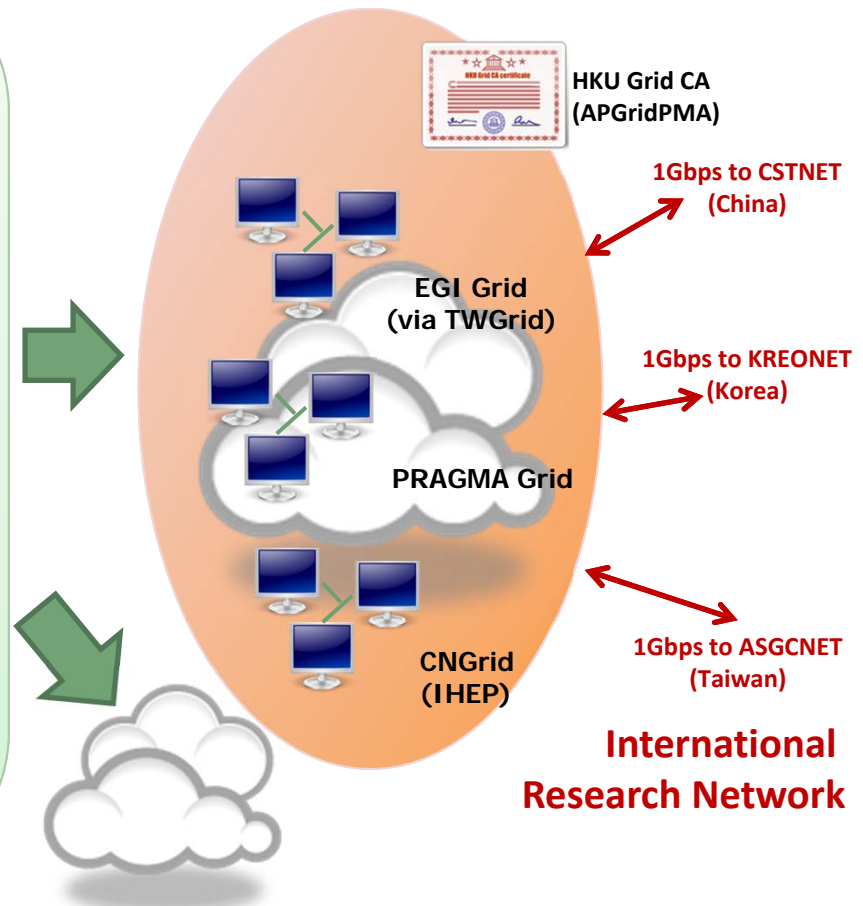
HKU Grid CA certificate

HKU Grid CA
(APGridPMA)

1Gbps to CSTNET
(China)

EGI Grid
(via TWGrid)

1Gbps to KREONET
(Korea)

PRAGMA Grid

1Gbps to ASGCNET
(Taiwan)

CNGrid
(IHEP)

International
Research Network